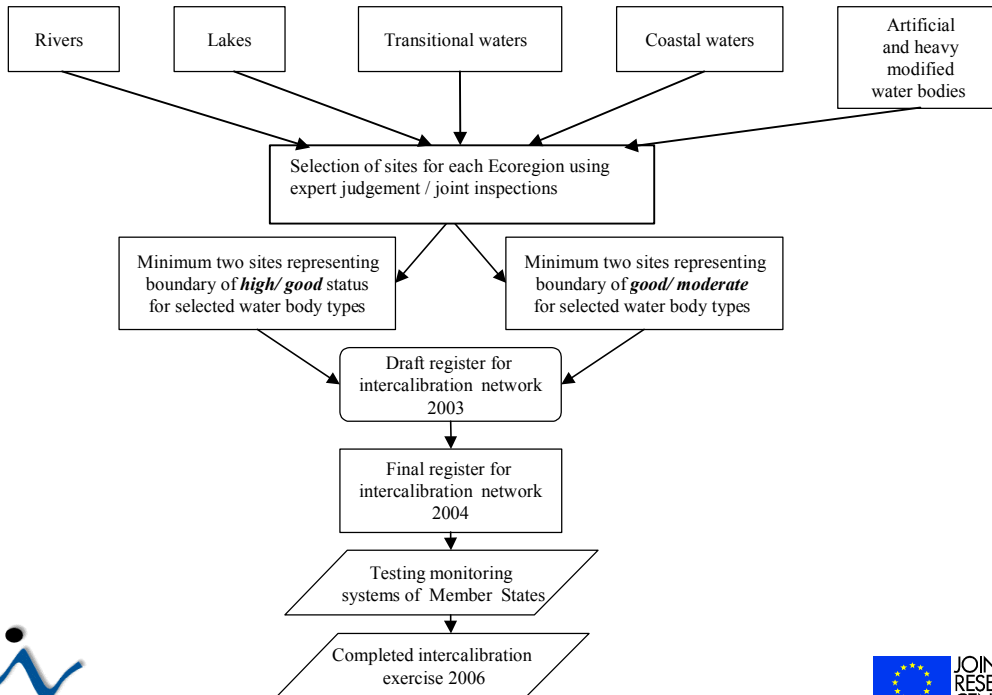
Rivers

Lakes

Transitional waters

Coastal waters

Artificial and heavy modified water bodies

Selection of sites for each Ecoregion using expert judgement / joint inspections

Minimum two sites representing boundary of ***high/ good*** status for selected water body types

Minimum two sites representing boundary of ***good/ moderate*** for selected water body types

Draft register for intercalibration network 2003

Final register for intercalibration network 2004

Testing monitoring systems of Member States

Completed intercalibration exercise 2006

JOIN
RESE
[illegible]